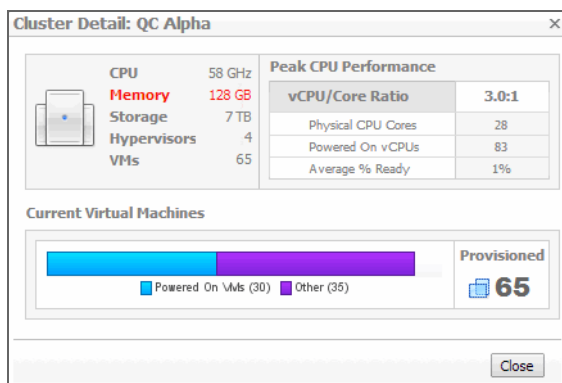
Cluster Detail: QC Alpha

×

| | |
|---|---|
| CPU | 58 GHz |
| Memory | 128 GB |
| Storage | 7 TB |
| Hypervisors | 4 |
| VMs | 65 |

Peak CPU Performance

| vCPU/Core Ratio | 3.0:1 |
|---|---|
| Physical CPU Cores | 28 |
| Powered On vCPUs | 83 |
| Average % Ready | 1% |

Current Virtual Machines

Powered On VMs (30) Other (35)

Provisioned

65

Close